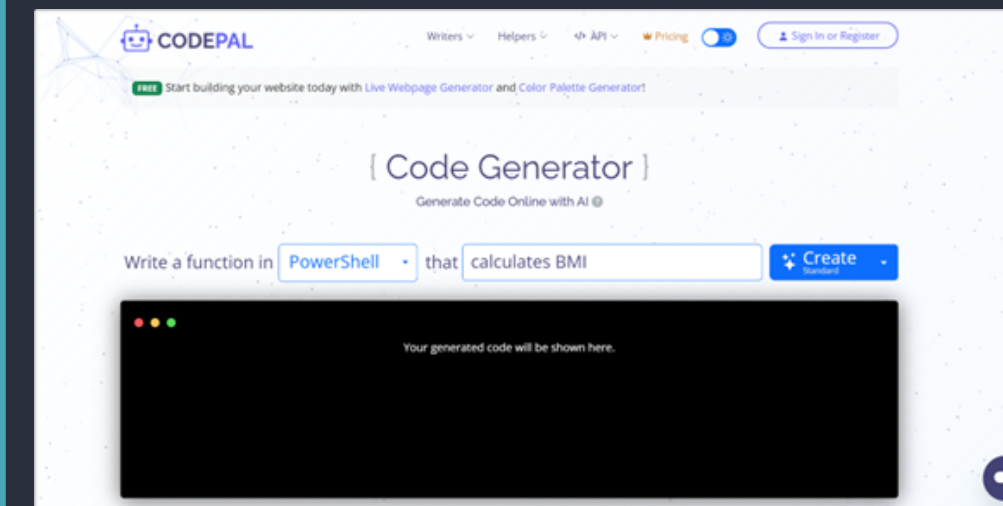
CODEPAL

Writers Helpers </> API Pricing Sign In or Register

FREE Start building your website today with Live Webpage Generator and Color Palette Generator!

{ Code Generator }

Generate Code Online with AI

Write a function in PowerShell that calculates BMI Create Standard

Your generated code will be shown here.